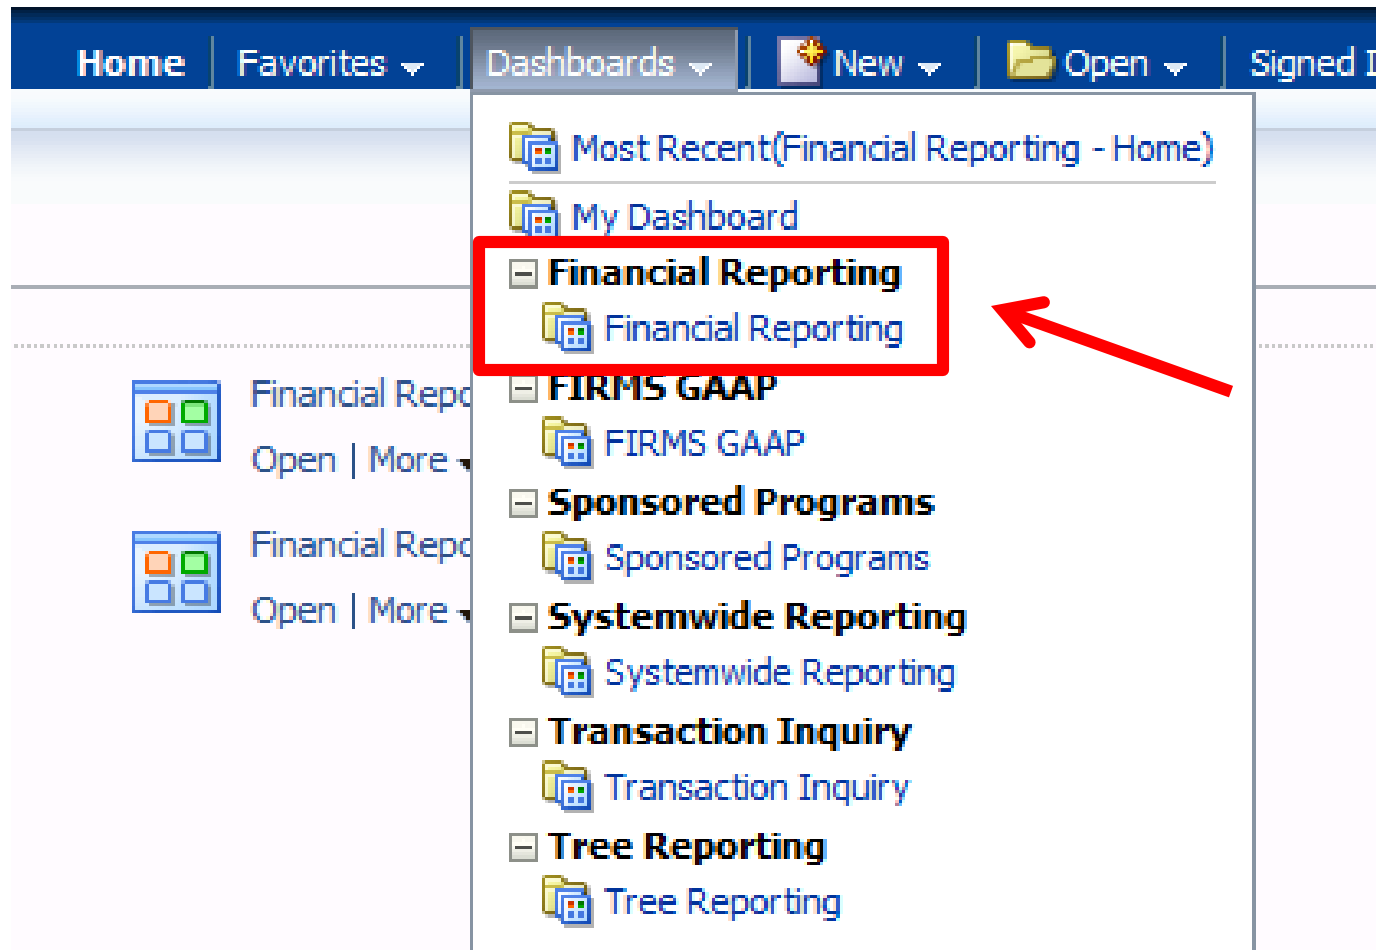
Home | Favorites | Dashboards | New | Open | Signed I

Most Recent(Financial Reporting - Home)

My Dashboard

Financial Reporting

Financial Reporting

FIRMS GAAP

FIRMS GAAP

Sponsored Programs

Sponsored Programs

Systemwide Reporting

Systemwide Reporting

Transaction Inquiry

Transaction Inquiry

Tree Reporting

Tree Reporting

Financial Repo
Open | More

Financial Repo
Open | More